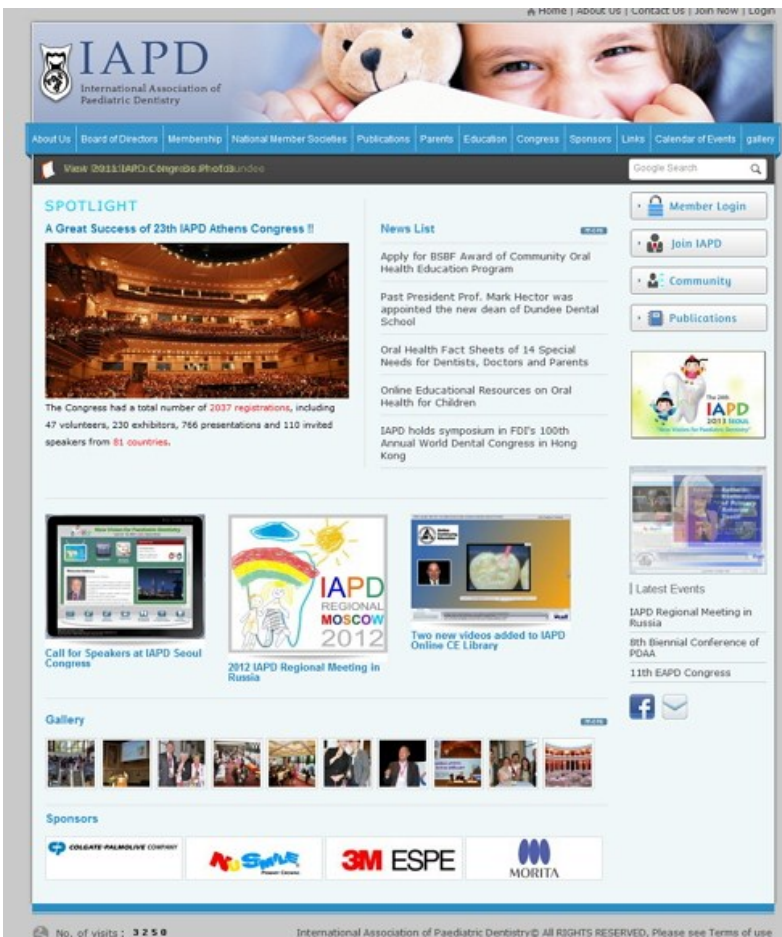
Home | About Us | Contact Us | Join Now | Login

IAPD
International Association of Paediatric Dentistry

About Us | Board of Directors | Membership | National Member Societies | Publications | Parents | Education | Congress | Sponsors | Links | Calendar of Events | gallery

View 2011 IAPD Congress Photos

Google Search

SPOTLIGHT

A Great Success of 23th IAPD Athens Congress !!

The Congress had a total number of 2037 registrations, including 47 volunteers, 230 exhibitors, 766 presentations and 110 invited speakers from 81 countries.

News List

more

Apply for BSBF Award of Community Oral Health Education Program

Past President Prof. Mark Hector was appointed the new dean of Dundee Dental School

Oral Health Fact Sheets of 14 Special Needs for Dentists, Doctors and Parents

Online Educational Resources on Oral Health for Children

IAPD holds symposium in FDI's 100th Annual World Dental Congress in Hong Kong

Member Login

Join IAPD

Community

Publications

The 24th IAPD 2013 SEOUL

Call for Speakers at IAPD Seoul Congress

IAPD REGIONAL MOSCOW 2012

2012 IAPD Regional Meeting in Russia

Two new videos added to IAPD Online CE Library

Latest Events

IAPD Regional Meeting in Russia

8th Biennial Conference of PDAA

11th EAPD Congress

Gallery

more

Sponsors

COLGATE-PALMOLIVE COMPANY

NuSmile

3M ESPE

MORITA

No. of visits : 3250

International Association of Paediatric Dentistry© All RIGHTS RESERVED. Please see Terms of use